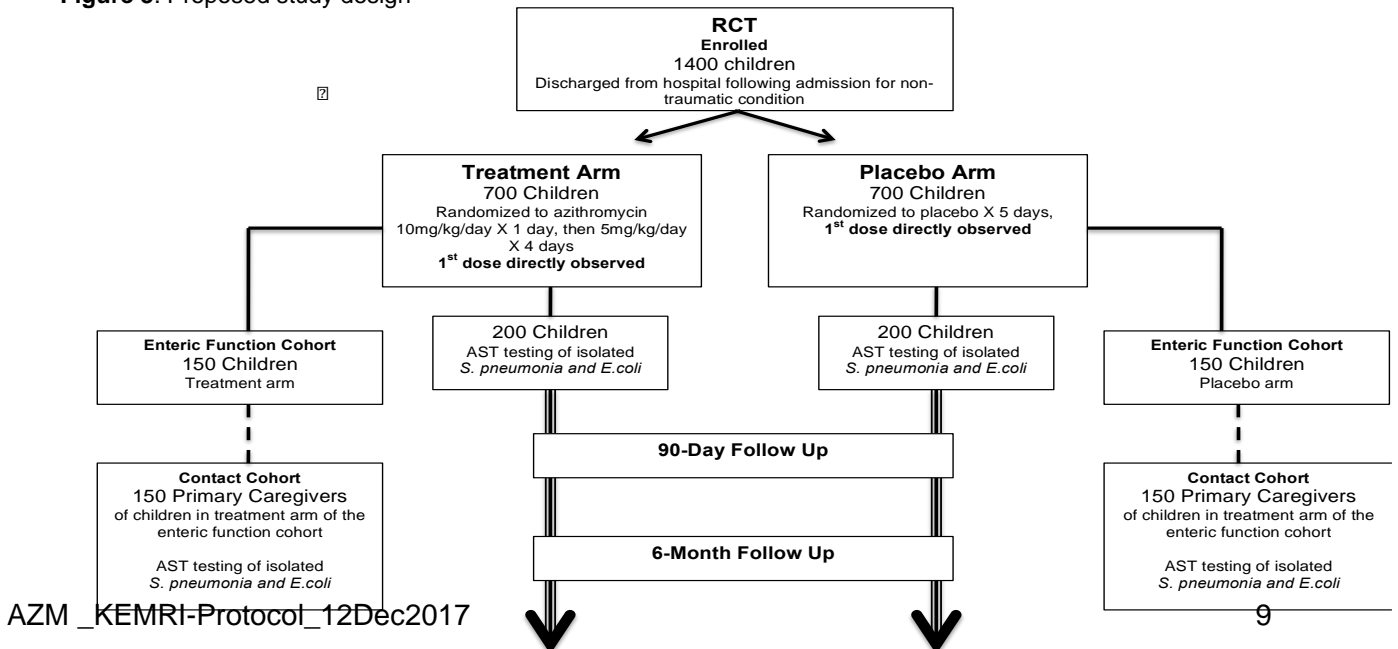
Figure 3: Proposed study design

RCT
Enrolled
1400 children
Discharged from hospital following admission for non-traumatic condition

Treatment Arm
700 Children
Randomized to azithromycin 10mg/kg/day X 1 day, then 5mg/kg/day X 4 days
1$^{st}$ dose directly observed

Placebo Arm
700 Children
Randomized to placebo X 5 days,
1$^{st}$ dose directly observed

Enteric Function Cohort
150 Children
Treatment arm

200 Children
AST testing of isolated
S. pneumonia and E.coli

200 Children
AST testing of isolated
S. pneumonia and E.coli

Enteric Function Cohort
150 Children
Placebo arm

90-Day Follow Up

Contact Cohort
150 Primary Caregivers
of children in treatment arm of the enteric function cohort

AST testing of isolated
S. pneumonia and E.coli

6-Month Follow Up

Contact Cohort
150 Primary Caregivers
of children in treatment arm of the enteric function cohort

AST testing of isolated
S. pneumonia and E.coli

AZM _KEMRI-Protocol_12Dec2017

9